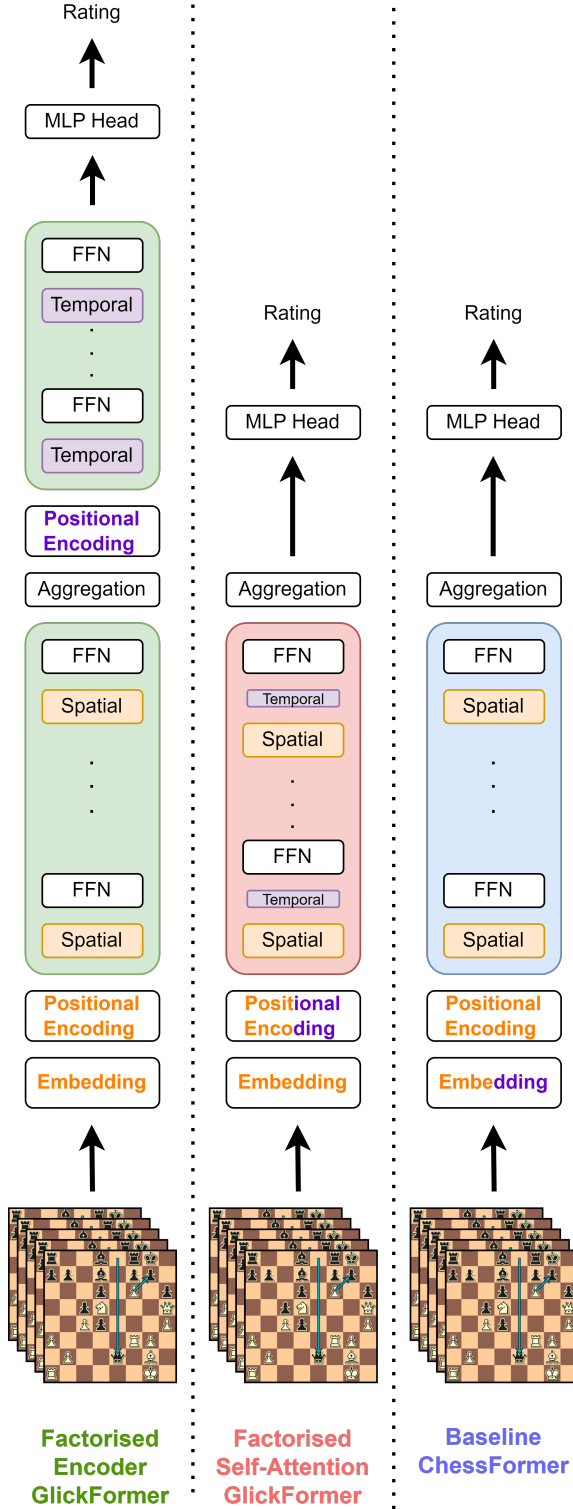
Rating

MLP Head

FFN
Temporal
FFN
Temporal

Positional Encoding

Aggregation

FFN
Spatial
FFN
Spatial

Positional Encoding

Embedding

Factorised Encoder GlickFormer

Rating

MLP Head

Aggregation

FFN
Temporal
Spatial
FFN
Temporal
Spatial

Positional Encoding

Embedding

Factorised Self-Attention GlickFormer

Rating

MLP Head

Aggregation

FFN
Spatial
FFN
Spatial

Positional Encoding

Embedding

Baseline ChessFormer